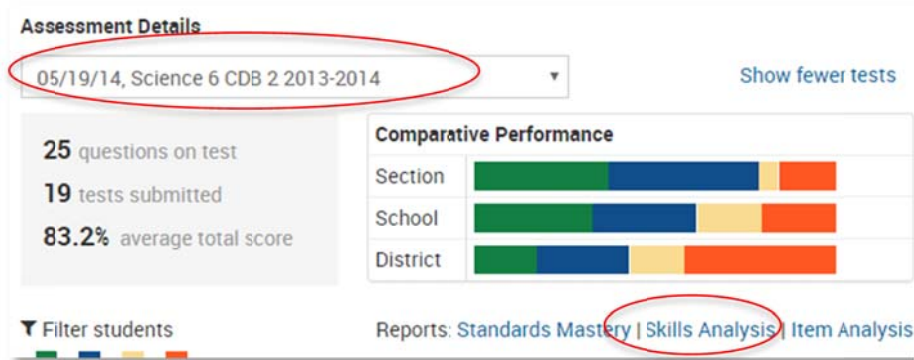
Assessment Details

05/19/14, Science 6 CDB 2 2013-2014 ▾

Show fewer tests

25 questions on test

19 tests submitted

83.2% average total score

Comparative Performance

Section

School

District

Filter students

Reports: Standards Mastery | Skills Analysis | Item Analysis